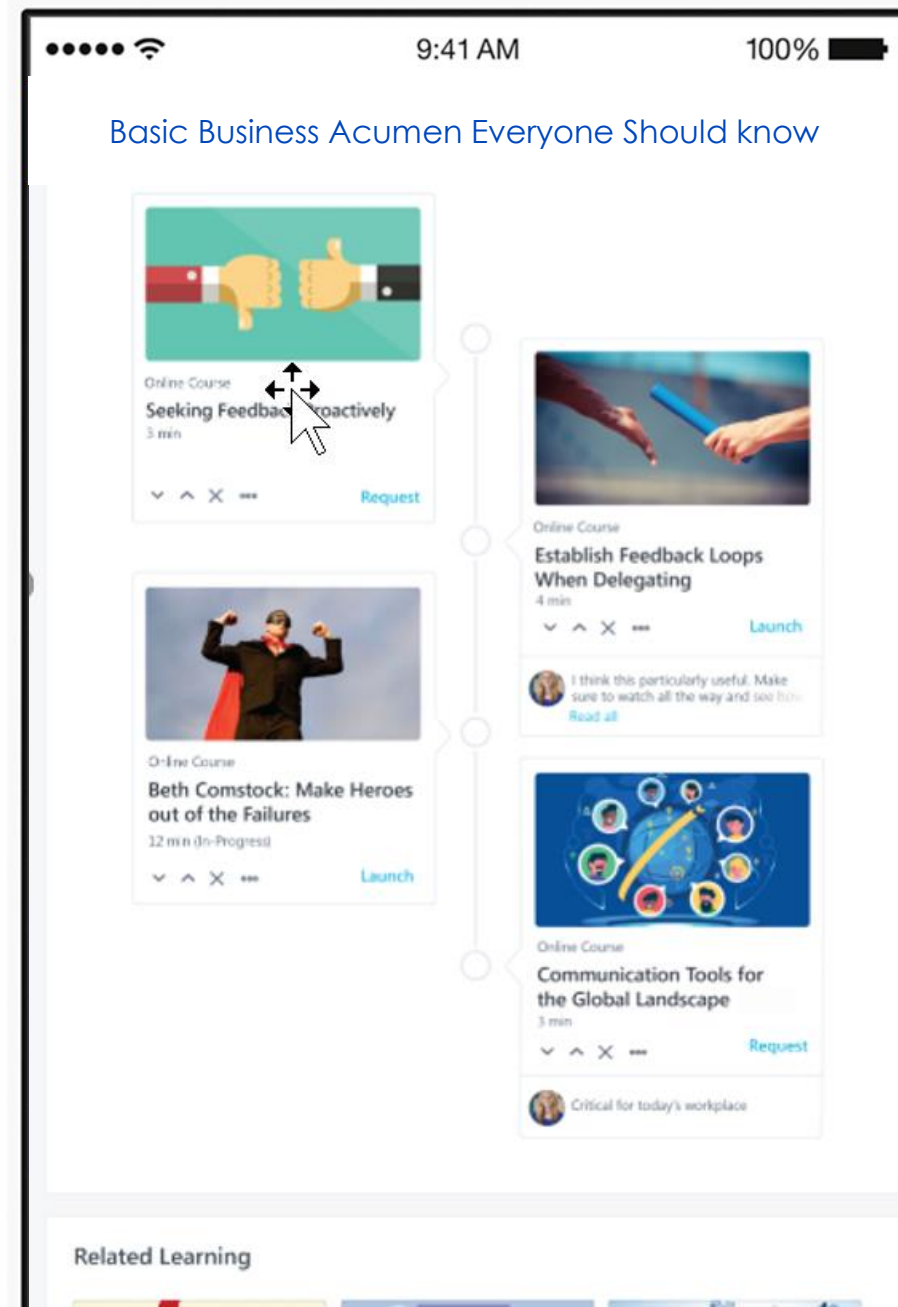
9:41 AM

100%

Basic Business Acumen Everyone Should know

Online Course

Seeking Feedbac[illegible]roactively

3 min

Request

Online Course

Establish Feedback Loops When Delegating

4 min

Launch

I think this particularly useful. Make sure to watch all the way and see how

Read all

Online Course

Beth Comstock: Make Heroes out of the Failures

12 min (In-Progress)

Launch

Online Course

Communication Tools for the Global Landscape

3 min

Request

Critical for today's workplace

Related Learning